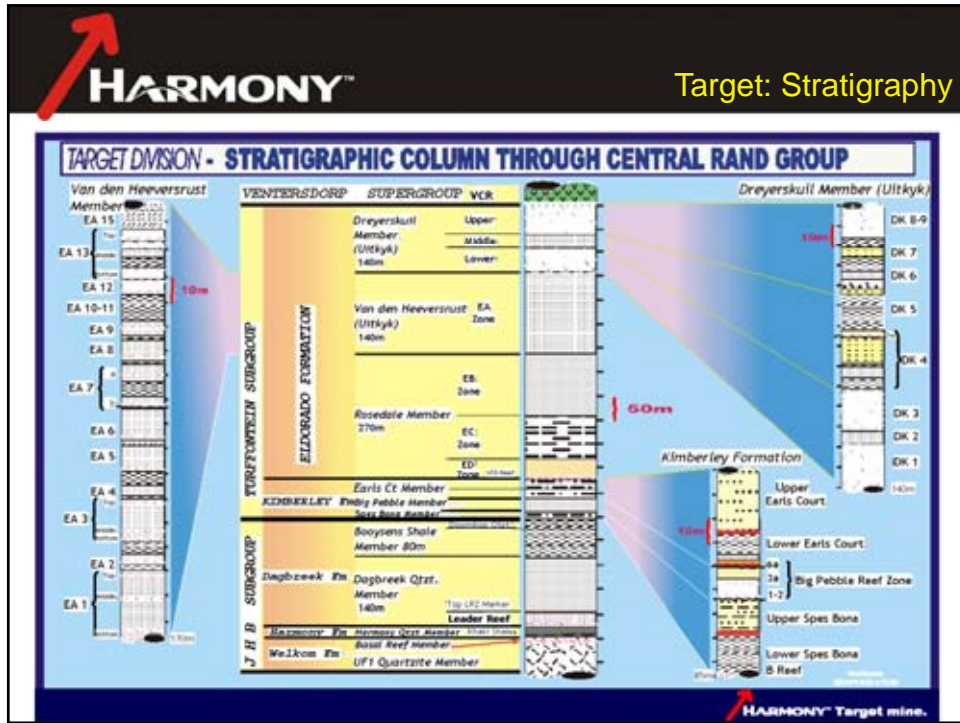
HARMONY™

Target: Stratigraphy

TARGET DIVISION - STRATIGRAPHIC COLUMN THROUGH CENTRAL RAND GROUP

Van den Heeversrust Member

EA 15
EA 13
EA 12
EA 10-11
EA 9
EA 8
EA 7
EA 6
EA 5
EA 4
EA 3
EA 2
EA 1

10m

VENTERSDORP SUPERGROUP VCR

TURFFONTEIN SUBGROUP

ELDORADO FORMATION

Dreyerskuil Member (Uitkyk) 140m

Upper
Middle
Lower

Van den Heeversrust (Uitkyk) 140m

EA Zone

Rosedale Member 270m

EB Zone

EC Zone

ED Zone

KIMBERLEY Fm

Earls Ct Member
Big Pebble Member
Spes Bona Member

J H B SUBGROUP

Booysens Shale Member 80m

Dagbreek Fm

Dagbreek Qtzt. Member 140m

Top LRZ Member

Leader Reef

Harmony Fm

Harmony Qtzt Member

Welkom Fm

Basal Reef Member

UF1 Quartzite Member

50m

Dreyerskuil Member (Uitkyk)

10m

DK 8-9
DK 7
DK 6
DK 5
DK 4
DK 3
DK 2
DK 1

Kimberley Formation

10m

Upper Earls Court
Lower Earls Court
Big Pebble Reef Zone
Upper Spes Bona
Lower Spes Bona
B Reef

HARMONY™ Target mine.